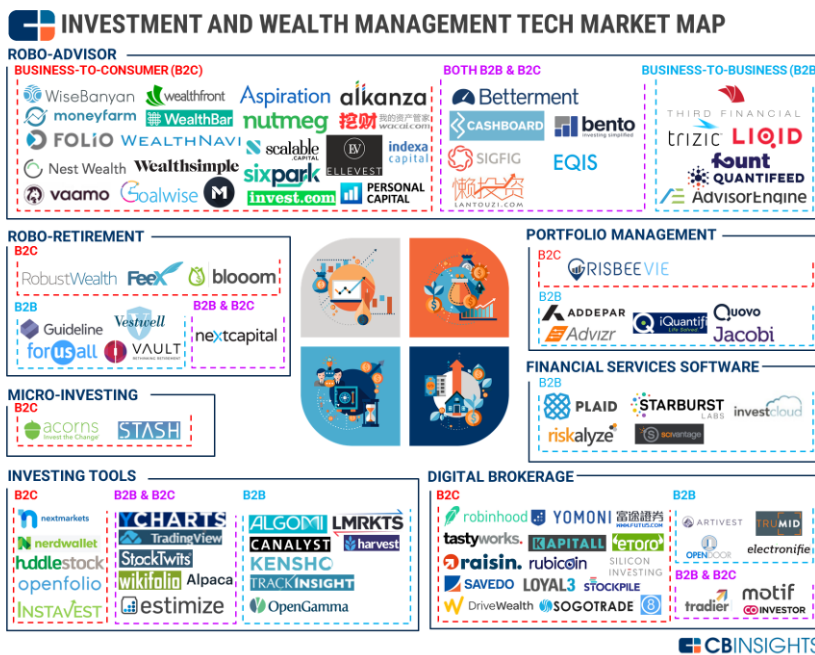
INVESTMENT AND WEALTH MANAGEMENT TECH MARKET MAP

ROBO-ADVISOR

BUSINESS-TO-CONSUMER (B2C)

WiseBanyan
wealthfront
Aspiration
alkanza
moneyfarm
WealthBar
nutmeg
挖财 我的资产管家 wacai.com
FOLIO
WEALTHNAVI
scalable CAPITAL
indexa capital
Nest Wealth
Wealthsimple
sixpark
ELLEVEST
vaamo
Goalwise
invest.com
PERSONAL CAPITAL

BOTH B2B & B2C

Betterment
CASHBOARD
bento investing simplified
SIGFIG
EQIS
懒投资 LANTOUZI.COM

BUSINESS-TO-BUSINESS (B2B)

THIRD FINANCIAL
trizic
LIQID
fount
QUANTIFEED
AdvisorEngine

ROBO-RETIREMENT

B2C

RobustWealth
FeeX
blooom

B2B

Guideline
Vestwell
forusall
VAULT

B2B & B2C

nextcapital

MICRO-INVESTING

B2C

acorns Invest the Change
STASH

PORTFOLIO MANAGEMENT

B2C

RISBEE VIE

B2B

ADDEPAR
Advizr
iQuantifi
Quovo
Jacobi

FINANCIAL SERVICES SOFTWARE

B2B

PLAID
STARBURST LABS
investcloud
riskalyze
scivantage

INVESTING TOOLS

B2C

nextmarkets
nerdwallet
huddlestock
openfolio
INSTAVEST

B2B & B2C

YCHARTS
TradingView
StockTwits
wikifolio
Alpaca
estimize

B2B

ALGOMI
LMRKTS
CANALYST
harvest
KENSHO
TRACKINSIGHT
OpenGamma

DIGITAL BROKERAGE

B2C

robinhood
YOMONI
富途證券 WWW.FUTU5.COM
tastyworks.
KAPITALL
etoro
raisin.
rubicoin
SILICON INVESTING
SAVEDO
LOYAL3
STOCKPILE
DriveWealth
SOGOTRADE

B2B

ARTIVEST
TRUMID
OPENDOOR
electronifie

B2B & B2C

tradier
motif
CO INVESTOR

CBINSIGHTS